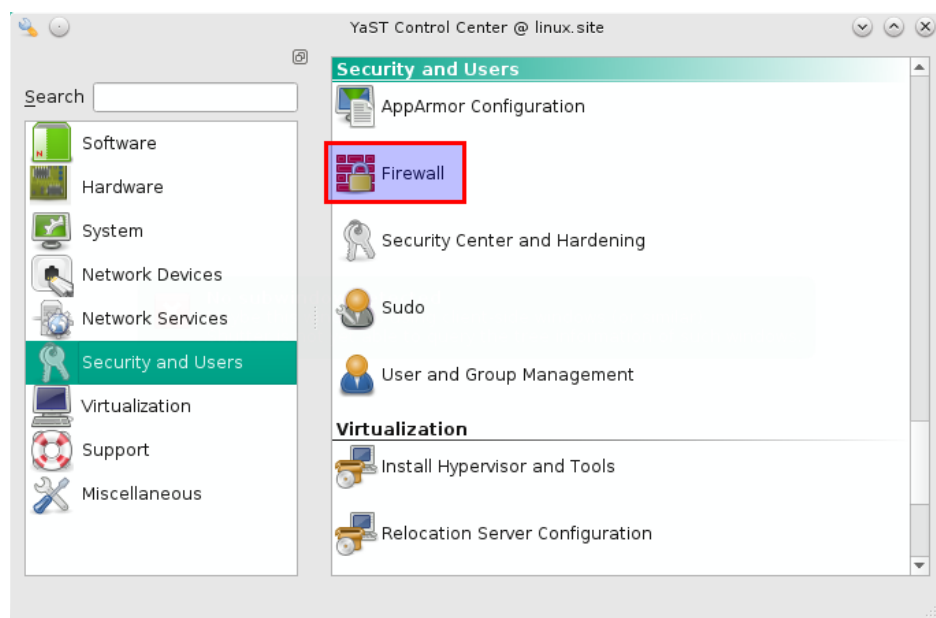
YaST Control Center @ linux.site

Search

Software
Hardware
System
Network Devices
Network Services
Security and Users
Virtualization
Support
Miscellaneous

Security and Users
AppArmor Configuration
Firewall
Security Center and Hardening
Sudo
User and Group Management

Virtualization
Install Hypervisor and Tools
Relocation Server Configuration